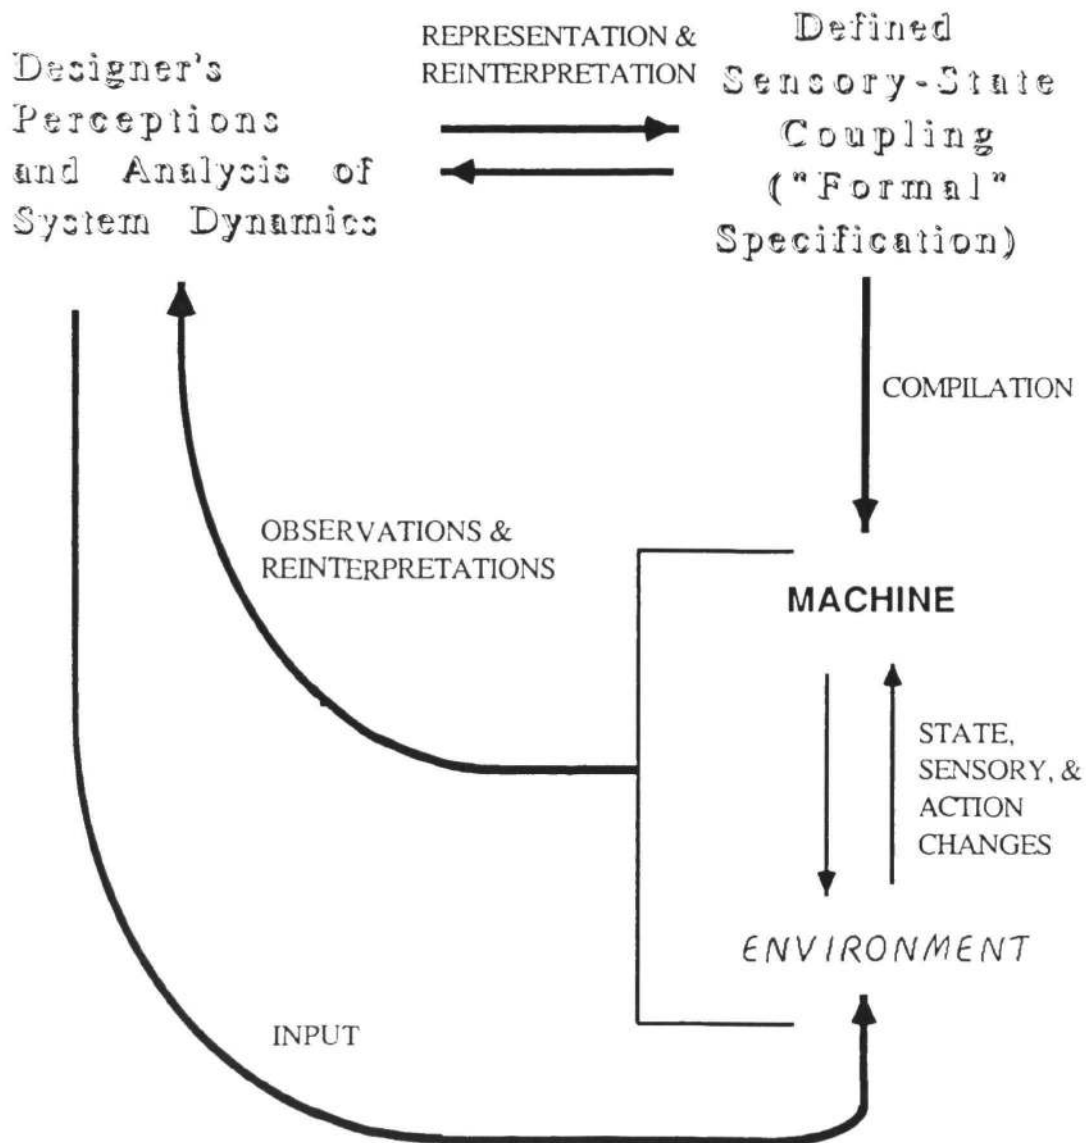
Designer's Perceptions and Analysis of System Dynamics

REPRESENTATION & REINTERPRETATION

Defined Sensory-State Coupling ("Formal" Specification)

COMPILATION

OBSERVATIONS & REINTERPRETATIONS

MACHINE

STATE, SENSORY, & ACTION CHANGES

ENVIRONMENT

INPUT